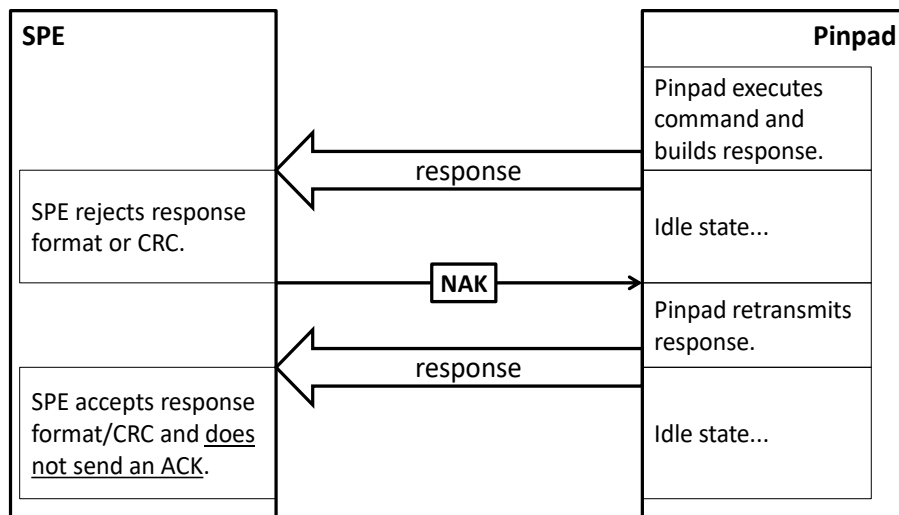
SPE

Pinpad

Pinpad executes command and builds response.

response

SPE rejects response format or CRC.

Idle state...

NAK

Pinpad retransmits response.

response

SPE accepts response format/CRC and does not send an ACK.

Idle state...